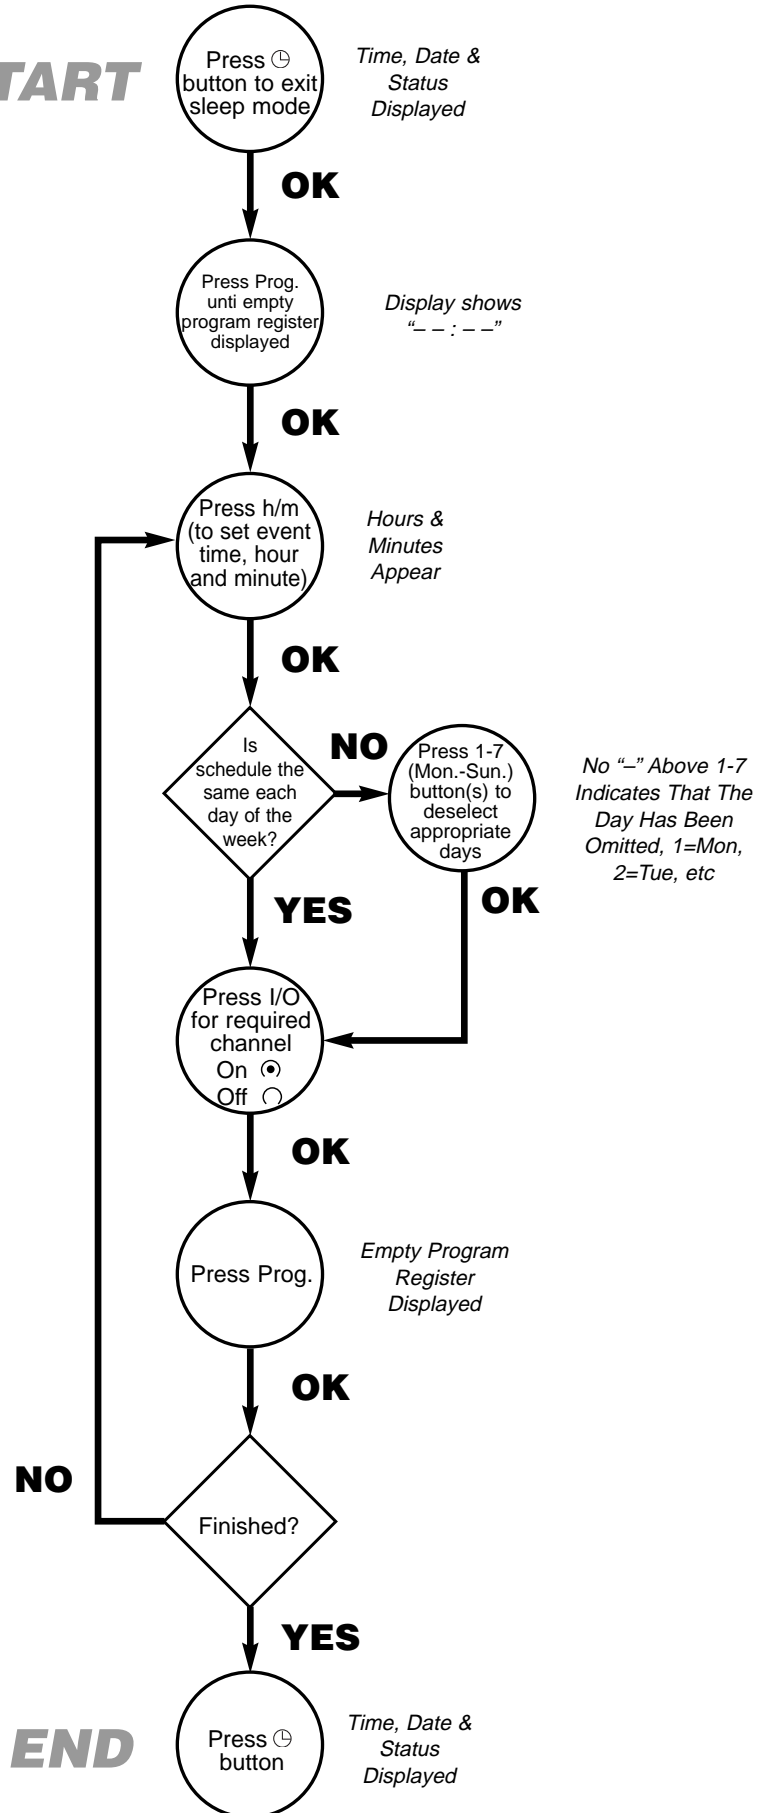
TART

Press ◷ button to exit sleep mode

Time, Date & Status Displayed

OK

Press Prog. unti empty program register displayed

Display shows "– – : – –"

OK

Press h/m (to set event time, hour and minute)

Hours & Minutes Appear

OK

Is schedule the same each day of the week?

NO

Press 1-7 (Mon.-Sun.) button(s) to deselect appropriate days

No "–" Above 1-7 Indicates That The Day Has Been Omitted, 1=Mon, 2=Tue, etc

OK

YES

Press I/O for required channel On ⊙ Off ○

OK

Press Prog.

Empty Program Register Displayed

OK

NO

Finished?

YES

END

Press ◷ button

Time, Date & Status Displayed